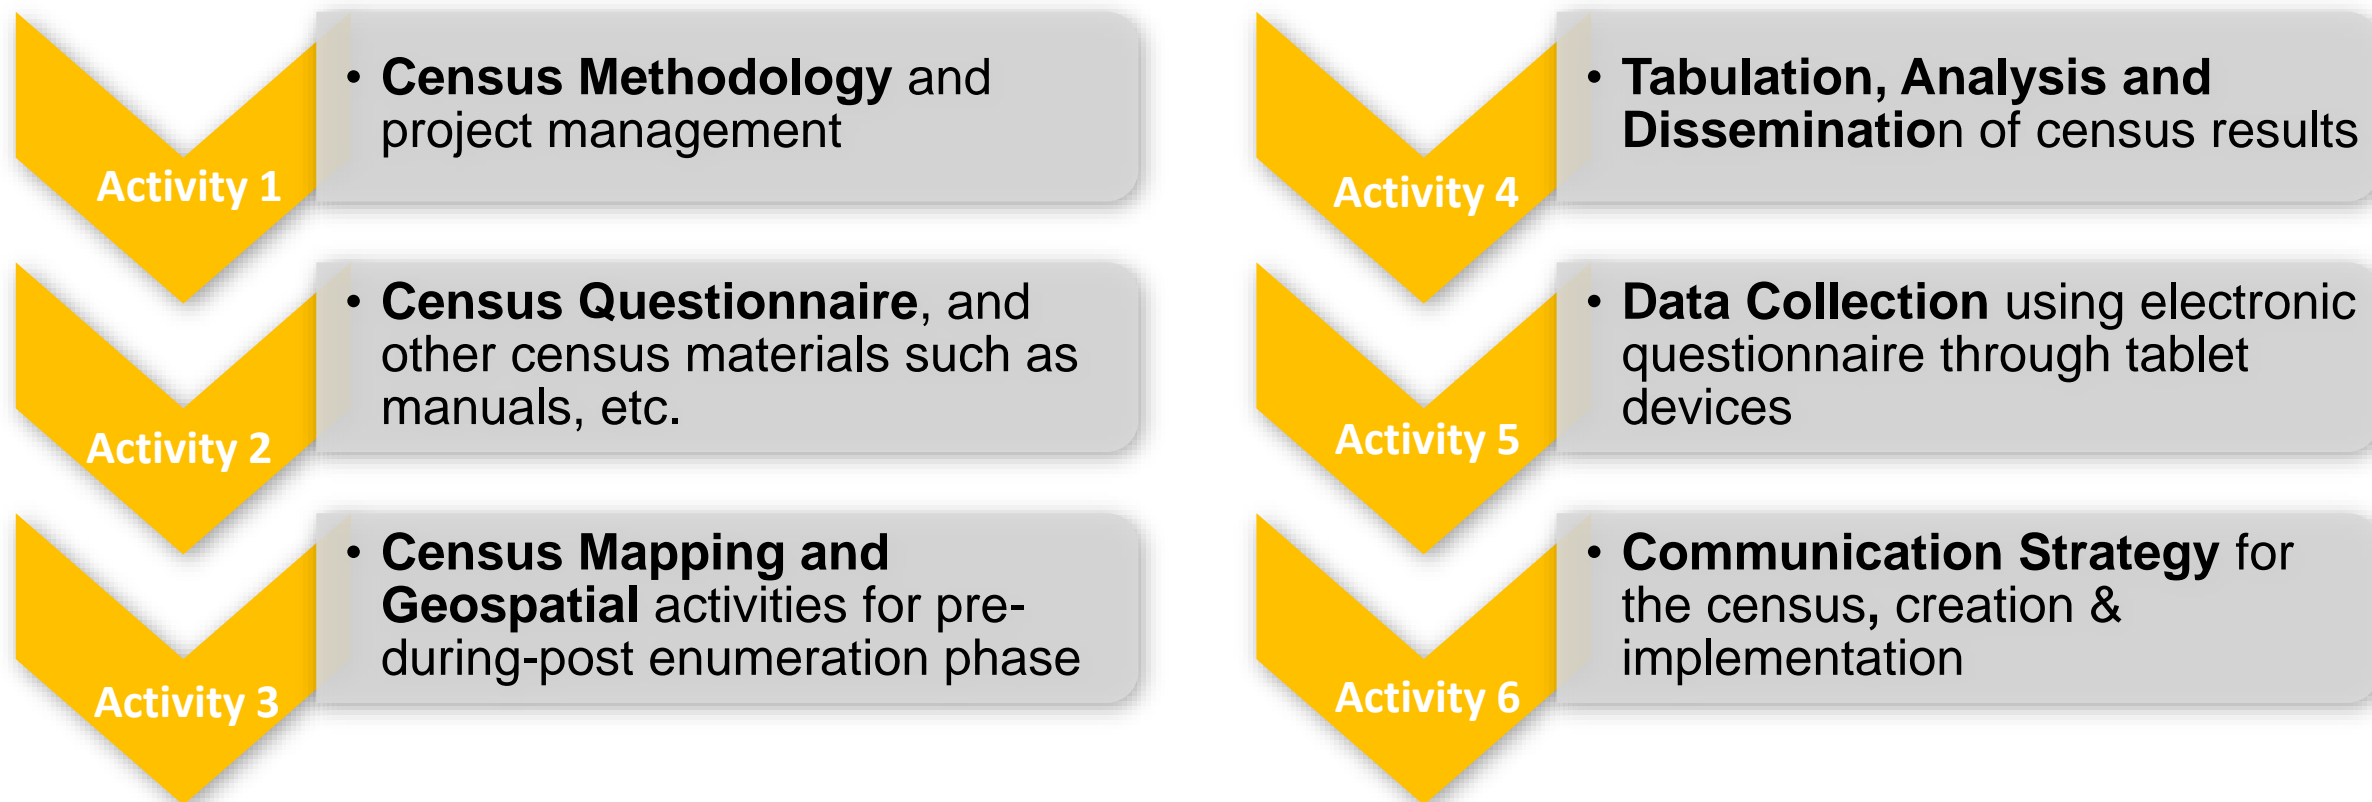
Activity 1

• Census Methodology and project management

Activity 2

• Census Questionnaire, and other census materials such as manuals, etc.

Activity 3

• Census Mapping and Geospatial activities for pre-during-post enumeration phase

Activity 4

• Tabulation, Analysis and Dissemination of census results

Activity 5

• Data Collection using electronic questionnaire through tablet devices

Activity 6

• Communication Strategy for the census, creation & implementation